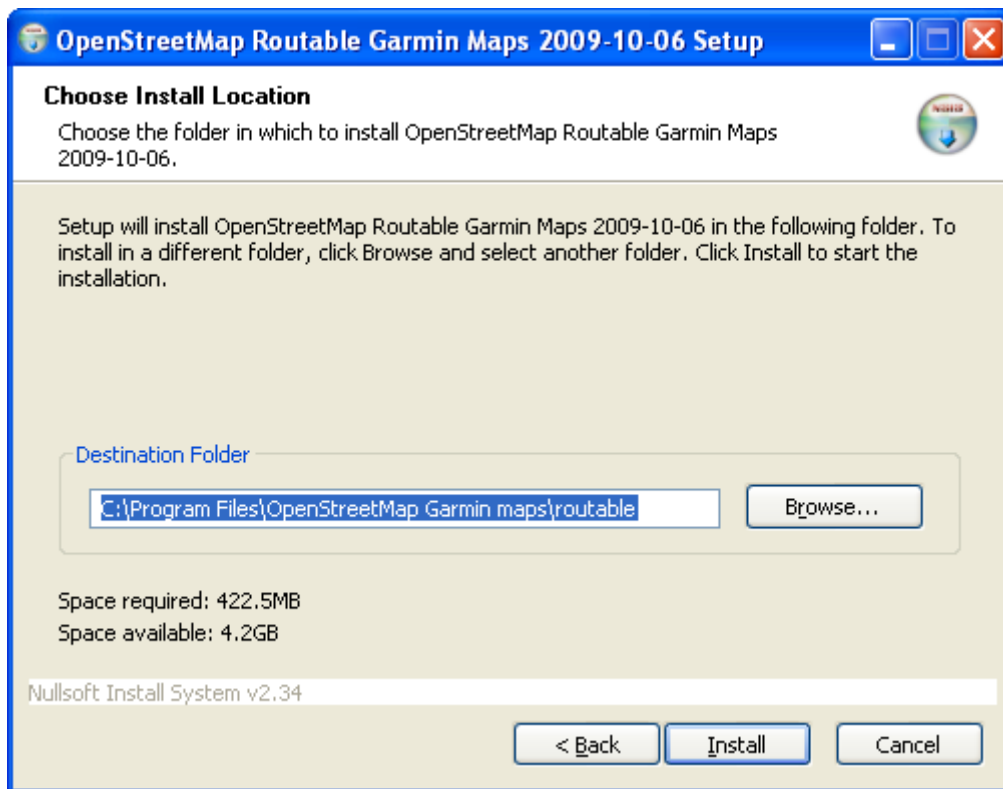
OpenStreetMap Routable Garmin Maps 2009-10-06 Setup

Choose Install Location

Choose the folder in which to install OpenStreetMap Routable Garmin Maps 2009-10-06.

Setup will install OpenStreetMap Routable Garmin Maps 2009-10-06 in the following folder. To install in a different folder, click Browse and select another folder. Click Install to start the installation.

Destination Folder

C:\Program Files\OpenStreetMap Garmin maps\routable

Browse...

Space required: 422.5MB

Space available: 4.2GB

Nullsoft Install System v2.34

< Back

Install

Cancel